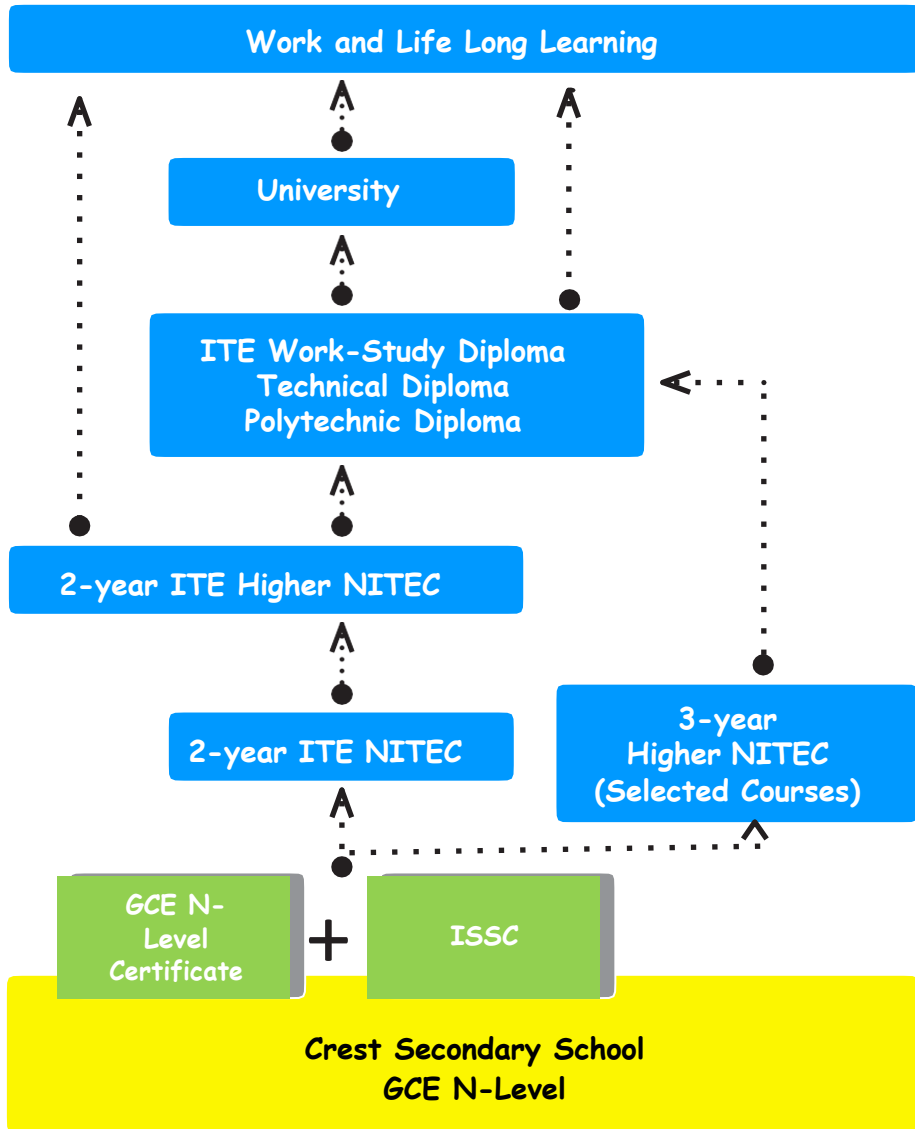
Work and Life Long Learning

University

ITE Work-Study Diploma
Technical Diploma
Polytechnic Diploma

2-year ITE Higher NITEC

2-year ITE NITEC

3-year
Higher NITEC
(Selected Courses)

GCE N-Level Certificate

+

ISSC

Crest Secondary School
GCE N-Level